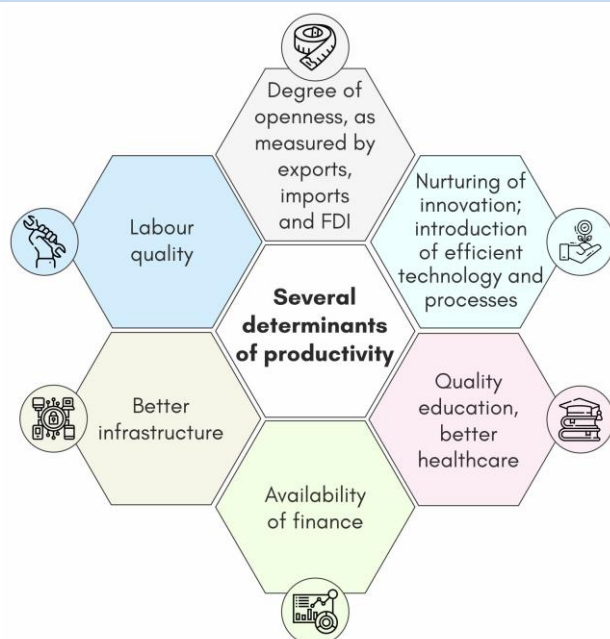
Degree of openness, as measured by exports, imports and FDI

Nurturing of innovation; introduction of efficient technology and processes

Labour quality

Several determinants of productivity

Quality education, better healthcare

Better infrastructure

Availability of finance